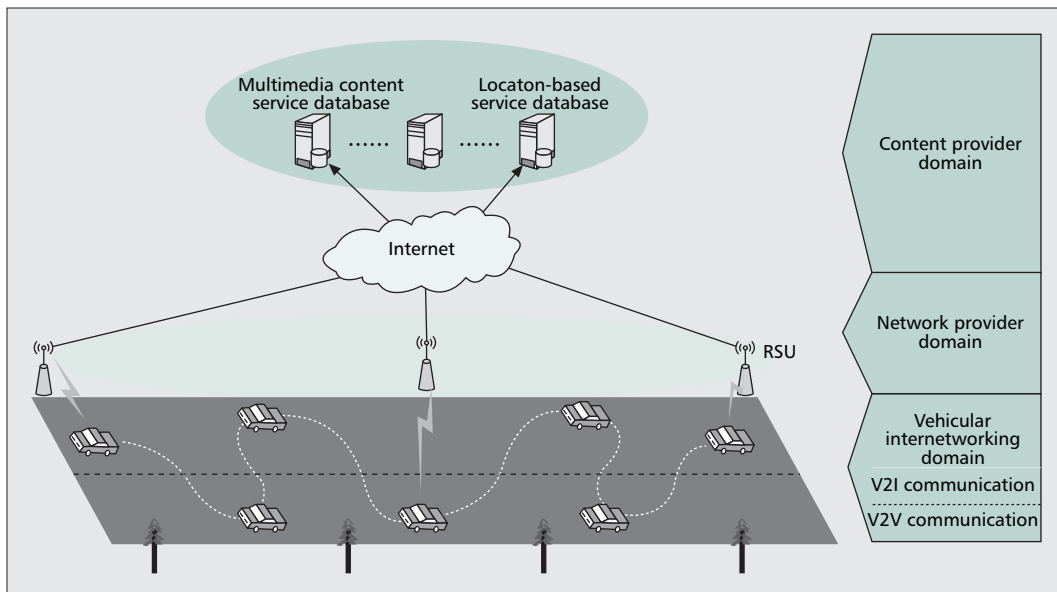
Multimedia content service database

......

......

Locaton-based service database

Internet

RSU

Content provider domain

Network provider domain

Vehicular internetworking domain

V2I communication

V2V communication